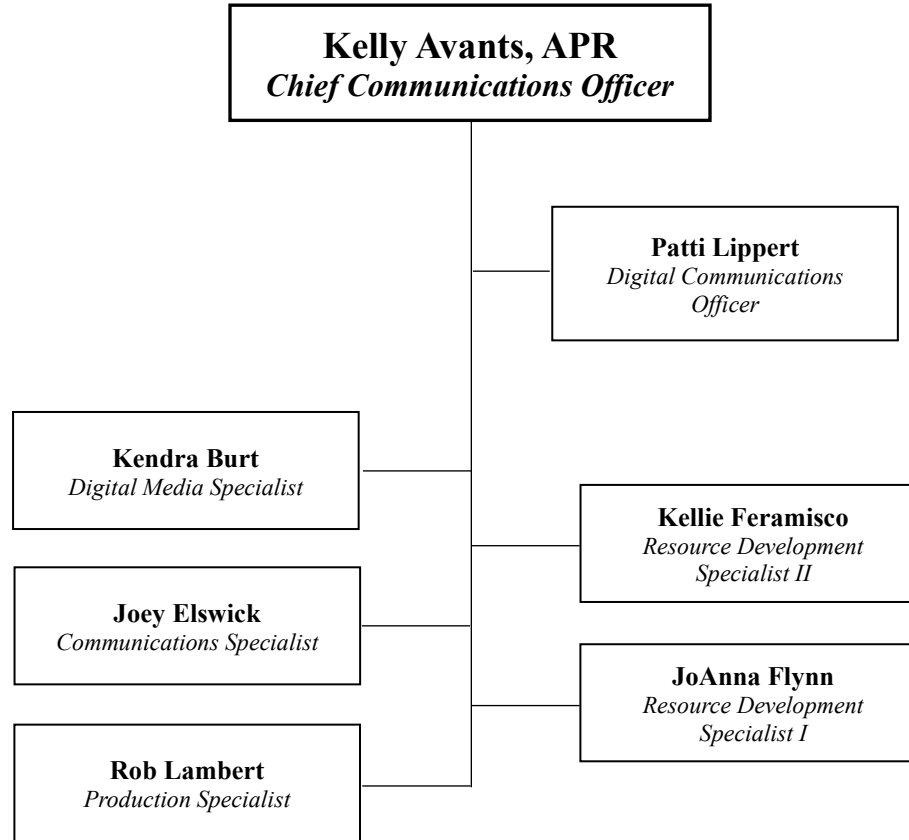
Kelly Avants, APR
Chief Communications Officer

Patti Lippert
Digital Communications Officer

Kendra Burt
Digital Media Specialist

Kellie Feramisco
Resource Development Specialist II

Joey Elswick
Communications Specialist

JoAnna Flynn
Resource Development Specialist I

Rob Lambert
Production Specialist